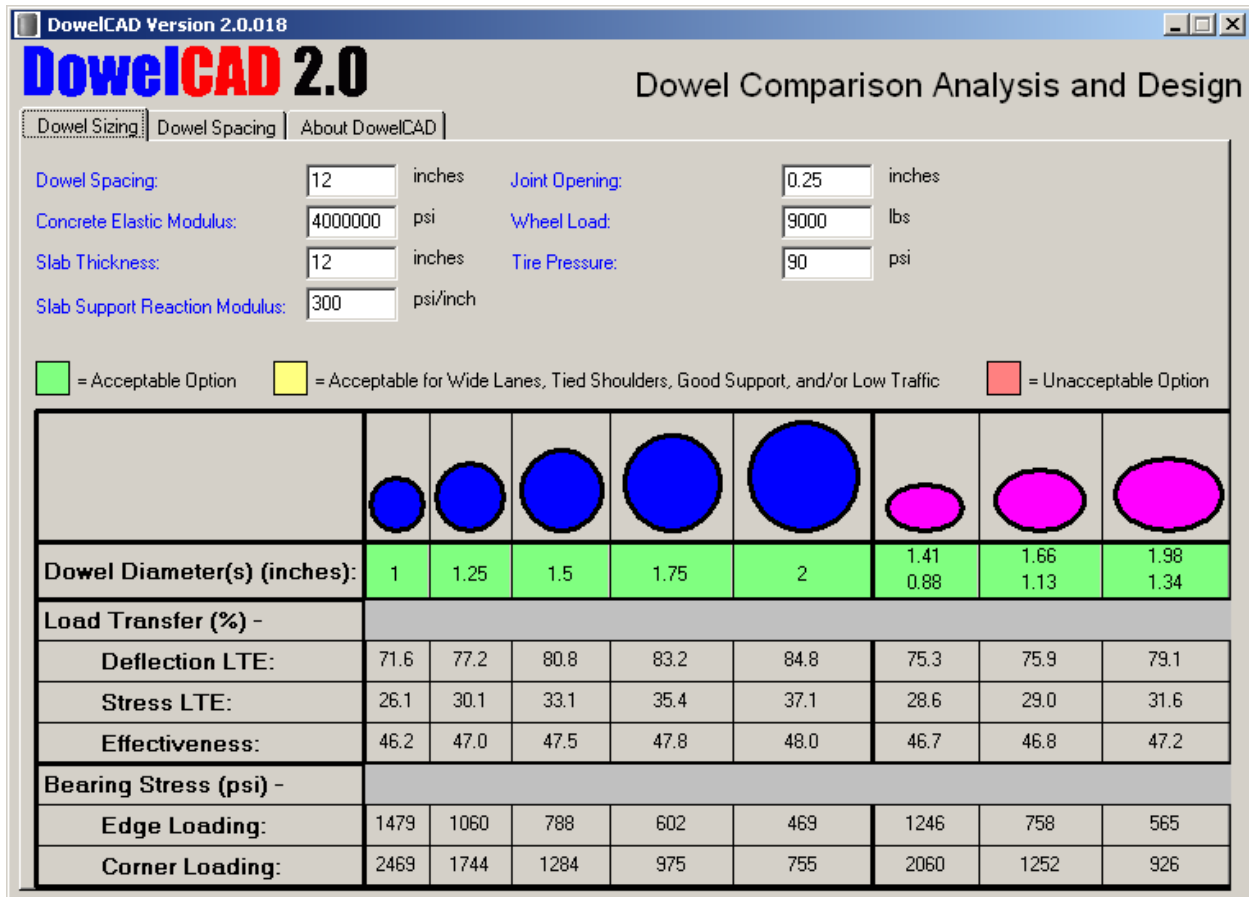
DowelCAD Version 2.0.018

DowelCAD 2.0

Dowel Comparison Analysis and Design

Dowel Sizing | Dowel Spacing | About DowelCAD

Dowel Spacing: 12 inches
Concrete Elastic Modulus: 4000000 psi
Slab Thickness: 12 inches
Slab Support Reaction Modulus: 300 psi/inch
Joint Opening: 0.25 inches
Wheel Load: 9000 lbs
Tire Pressure: 90 psi

= Acceptable Option = Acceptable for Wide Lanes, Tied Shoulders, Good Support, and/or Low Traffic = Unacceptable Option

| | | | | | | | | |
|---|---|---|---|---|---|---|---|---|
| Dowel Diameter(s) (inches): | 1 | 1.25 | 1.5 | 1.75 | 2 | 1.41 0.88 | 1.66 1.13 | 1.98 1.34 |
| Load Transfer (%) - | | | | | | | | |
| Deflection LTE: | 71.6 | 77.2 | 80.8 | 83.2 | 84.8 | 75.3 | 75.9 | 79.1 |
| Stress LTE: | 26.1 | 30.1 | 33.1 | 35.4 | 37.1 | 28.6 | 29.0 | 31.6 |
| Effectiveness: | 46.2 | 47.0 | 47.5 | 47.8 | 48.0 | 46.7 | 46.8 | 47.2 |
| Bearing Stress (psi) - | | | | | | | | |
| Edge Loading: | 1479 | 1060 | 788 | 602 | 469 | 1246 | 758 | 565 |
| Corner Loading: | 2469 | 1744 | 1284 | 975 | 755 | 2060 | 1252 | 926 |